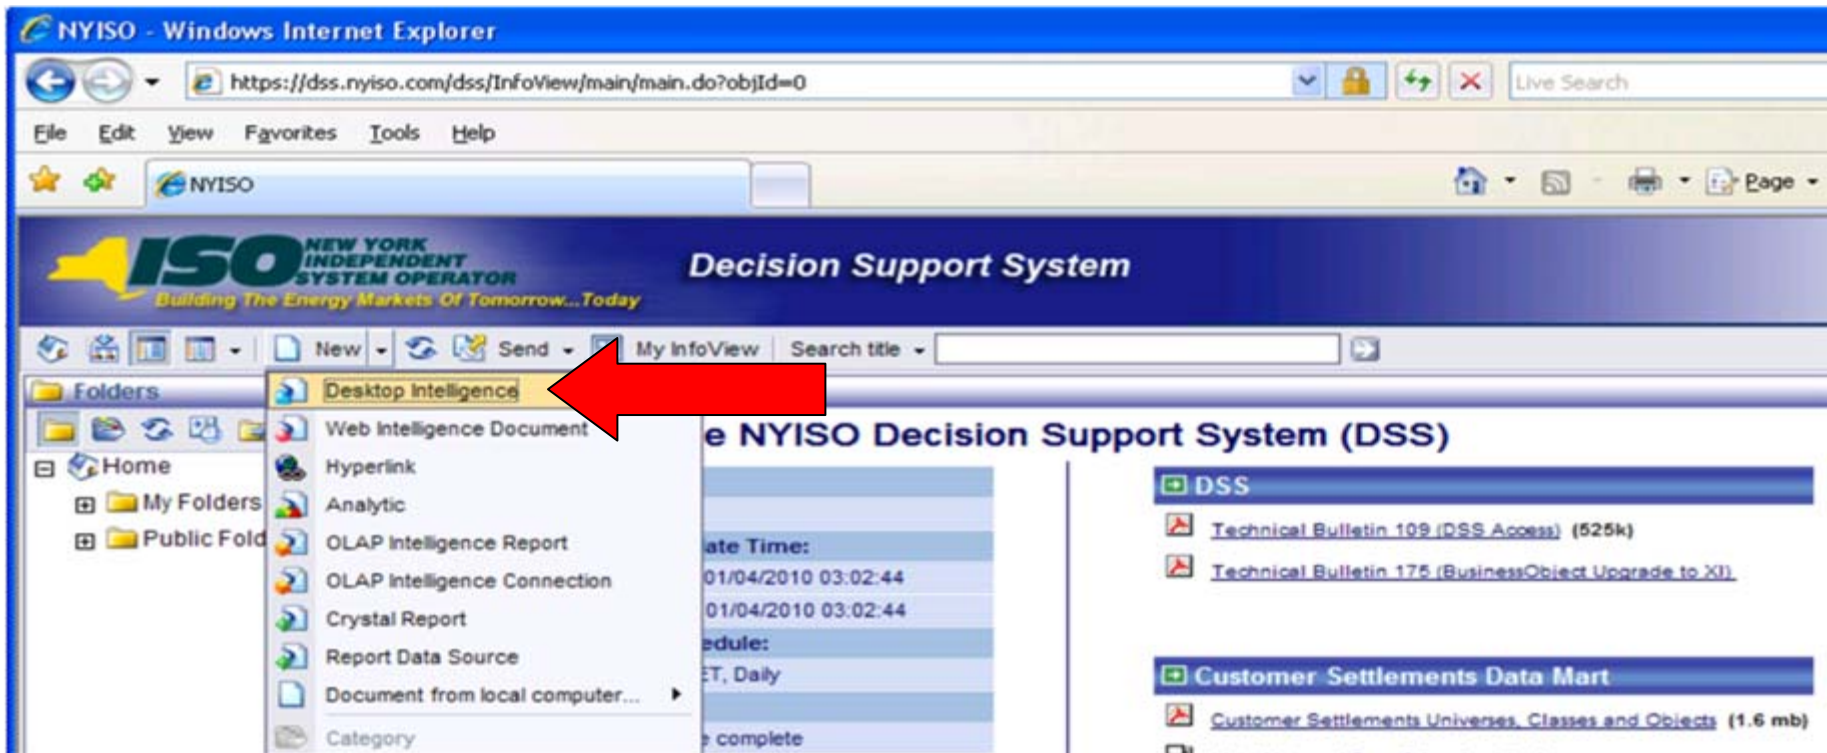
NYISO - Windows Internet Explorer

https://dss.nyiso.com/dss/InfoView/main/main.do?objId=0

Live Search

File Edit View Favorites Tools Help

NYISO

Page

ISO NEW YORK INDEPENDENT SYSTEM OPERATOR

Building The Energy Markets Of Tomorrow...Today

Decision Support System

New Send My InfoView Search title

Folders

Home

My Folders

Public Fold

Desktop Intelligence

Web Intelligence Document

Hyperlink

Analytic

OLAP Intelligence Report

OLAP Intelligence Connection

Crystal Report

Report Data Source

Document from local computer...

Category

e NYISO Decision Support System (DSS)

ate Time:

01/04/2010 03:02:44

01/04/2010 03:02:44

edule:

T, Daily

complete

DSS

Technical Bulletin 109 (DSS Access) (525k)

Technical Bulletin 175 (BusinessObject Upgrade to XI)

Customer Settlements Data Mart

Customer Settlements Universes, Classes and Objects (1.6 mb)